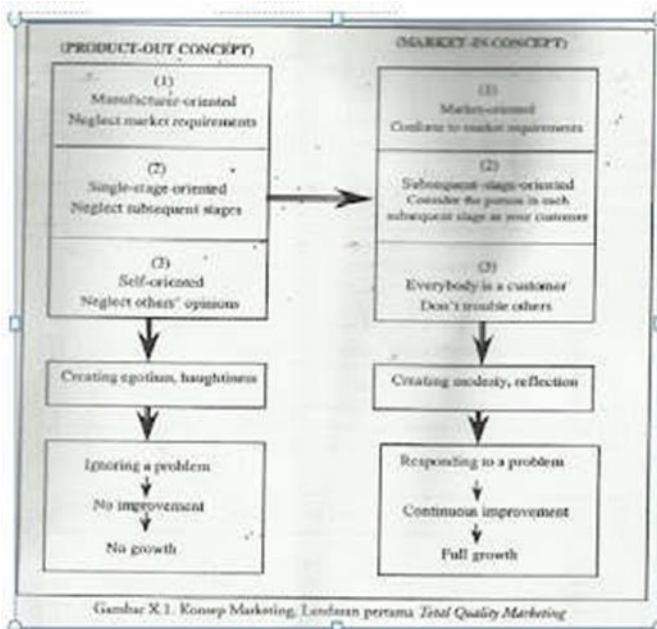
(PRODUCT-OUT CONCEPT)

(1)
Manufacturer-oriented
Neglect market requirements

(2)
Single-stage-oriented
Neglect subsequent stages

(3)
Self-oriented
Neglect others' opinions

Creating egotism, haughtiness

Ignoring a problem
No improvement
No growth

(MARKET-IN CONCEPT)

(1)
Market-oriented
Conform to market requirements

(2)
Subsequent-stage-oriented
Consider the person in each subsequent stage as your customer

(3)
Everybody is a customer
Don't trouble others

Creating modesty, reflection

Responding to a problem
Continuous improvement
Full growth

Gambar X.1. Konsep Marketing, Landasan pertama Total Quality Marketing